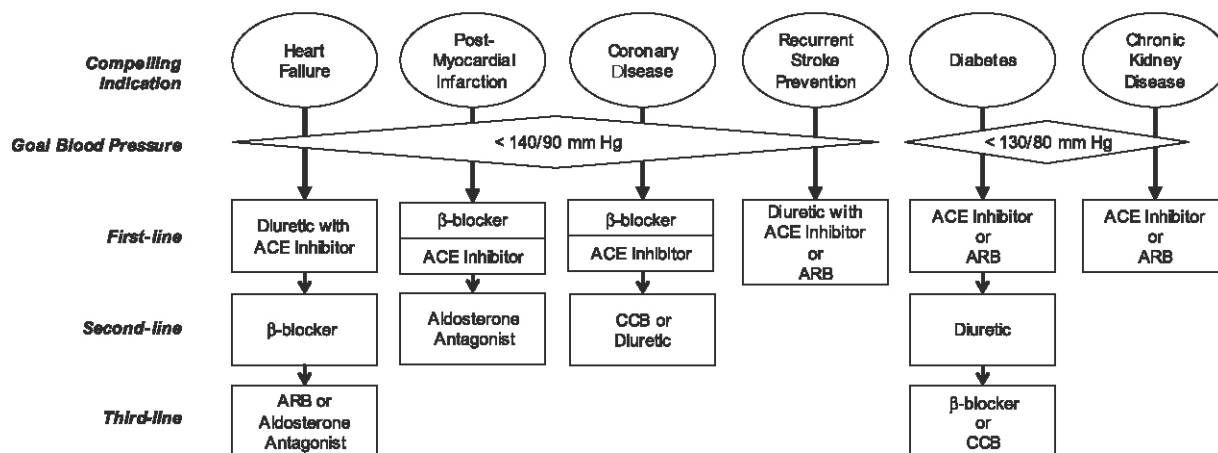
Compelling Indication

Heart Failure

Post-Myocardial Infarction

Coronary Disease

Recurrent Stroke Prevention

Diabetes

Chronic Kidney Disease

Goal Blood Pressure

< 140/90 mm Hg

< 130/80 mm Hg

First-line

Diuretic with ACE Inhibitor

β-blocker

ACE Inhibitor

β-blocker

ACE Inhibitor

Diuretic with ACE Inhibitor or ARB

ACE Inhibitor or ARB

ACE Inhibitor or ARB

Second-line

β-blocker

Aldosterone Antagonist

CCB or Diuretic

Diuretic

Third-line

ARB or Aldosterone Antagonist

β-blocker or CCB